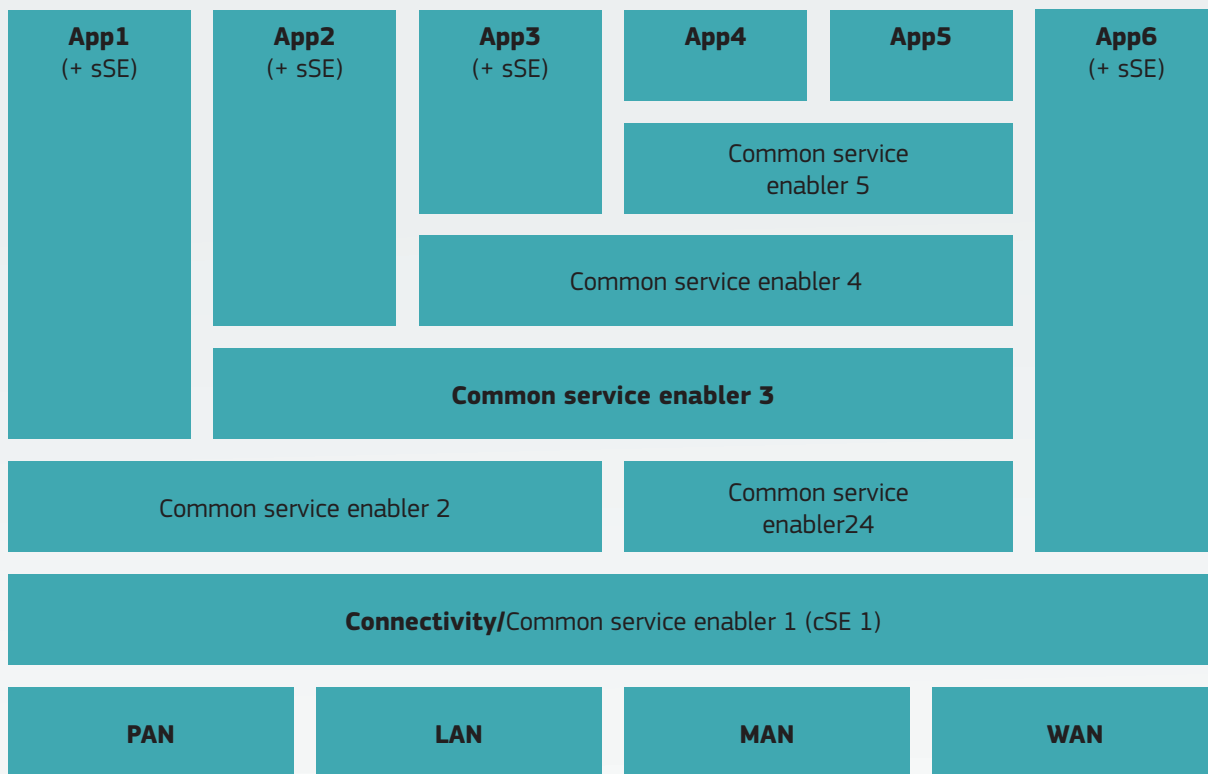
App1
(+ sSE)

App2
(+ sSE)

App3
(+ sSE)

App4

App5

App6
(+ sSE)

Common service enabler 5

Common service enabler 4

Common service enabler 3

Common service enabler 2

Common service enabler24

Connectivity/Common service enabler 1 (cSE 1)

PAN

LAN

MAN

WAN